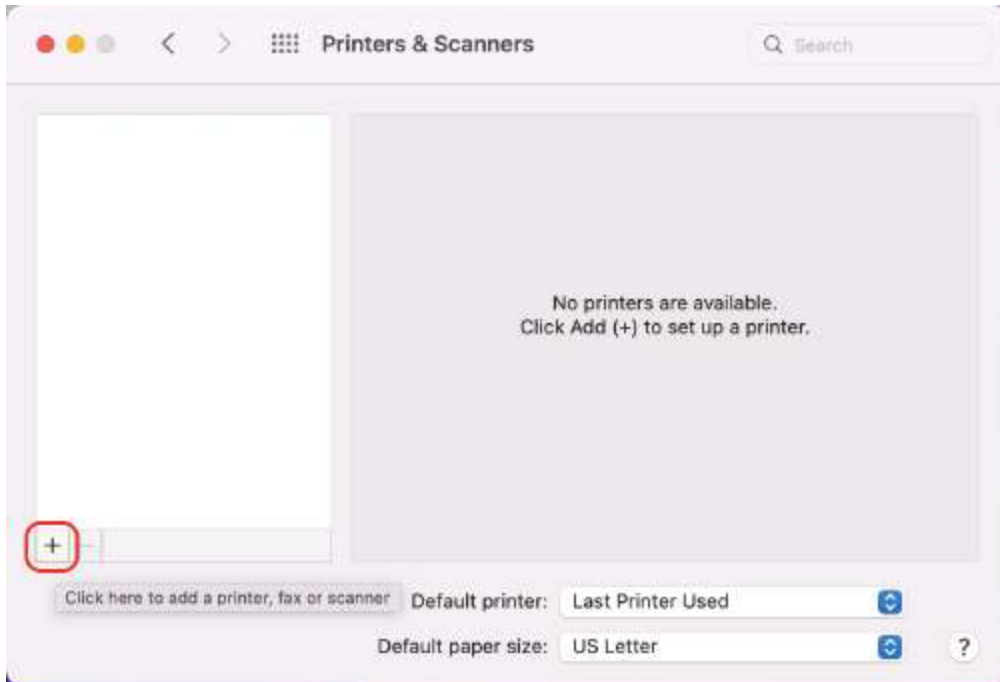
Printers & Scanners

Search

No printers are available.
Click Add (+) to set up a printer.

+ −

Click here to add a printer, fax or scanner

Default printer: Last Printer Used

Default paper size: US Letter

?